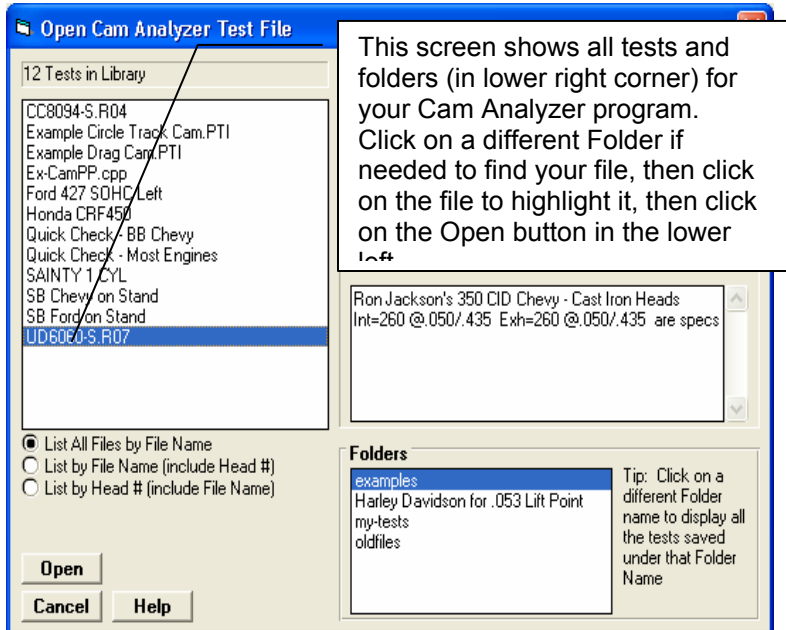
Open Cam Analyzer Test File

12 Tests in Library

CC8094-S.R04
Example Circle Track Cam.PTI
Example Drag Cam.PTI
Ex-CamPP.cpp
Ford 427 SOHC Left
Honda CRF450
Quick Check - BB Chevy
Quick Check - Most Engines
SAINTY 1 CYL
SB Chevy on Stand
SB Ford on Stand
UD6060-S.R07

This screen shows all tests and folders (in lower right corner) for your Cam Analyzer program. Click on a different Folder if needed to find your file, then click on the file to highlight it, then click on the Open button in the lower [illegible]

Ron Jackson's 350 CID Chevy - Cast Iron Heads
Int=260 @.050/.435 Exh=260 @.050/.435 are specs

List All Files by File Name
List by File Name (include Head #)
List by Head # (include File Name)

Folders
examples
Harley Davidson for .053 Lift Point
my-tests
oldfiles

Tip: Click on a different Folder name to display all the tests saved under that Folder Name

Open
Cancel
Help